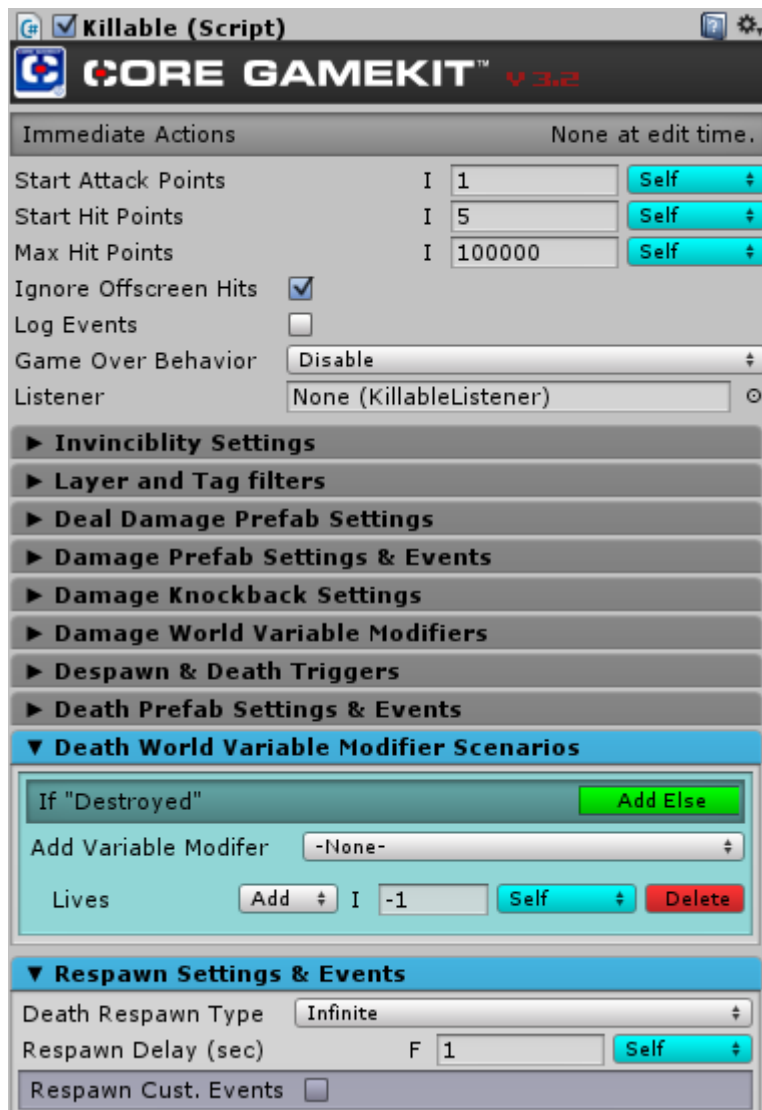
Killable (Script)

CORE GAMEKIT™ V3.2

Immediate Actions None at edit time.

Start Attack Points I 1 Self

Start Hit Points I 5 Self

Max Hit Points I 100000 Self

Ignore Offscreen Hits

Log Events

Game Over Behavior Disable

Listener None (KillableListener)

► Invinciblity Settings

► Layer and Tag filters

► Deal Damage Prefab Settings

► Damage Prefab Settings & Events

► Damage Knockback Settings

► Damage World Variable Modifiers

► Despawn & Death Triggers

► Death Prefab Settings & Events

▼ Death World Variable Modifier Scenarios

If "Destroyed" Add Else

Add Variable Modifer -None-

Lives Add I -1 Self Delete

▼ Respawn Settings & Events

Death Respawn Type Infinite

Respawn Delay (sec) F 1 Self

Respawn Cust. Events